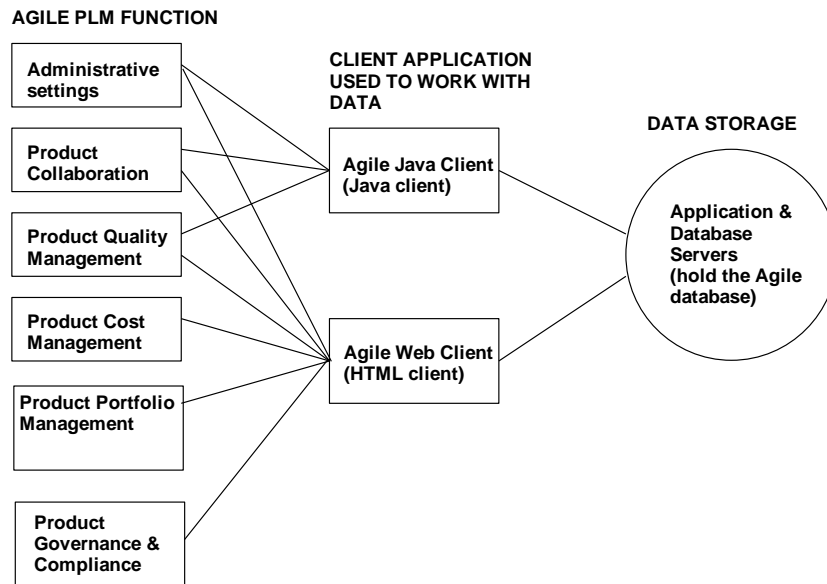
AGILE PLM FUNCTION

Administrative settings

Product Collaboration

Product Quality Management

Product Cost Management

Product Portfolio Management

Product Governance & Compliance

CLIENT APPLICATION USED TO WORK WITH DATA

Agile Java Client (Java client)

Agile Web Client (HTML client)

DATA STORAGE

Application & Database Servers (hold the Agile database)